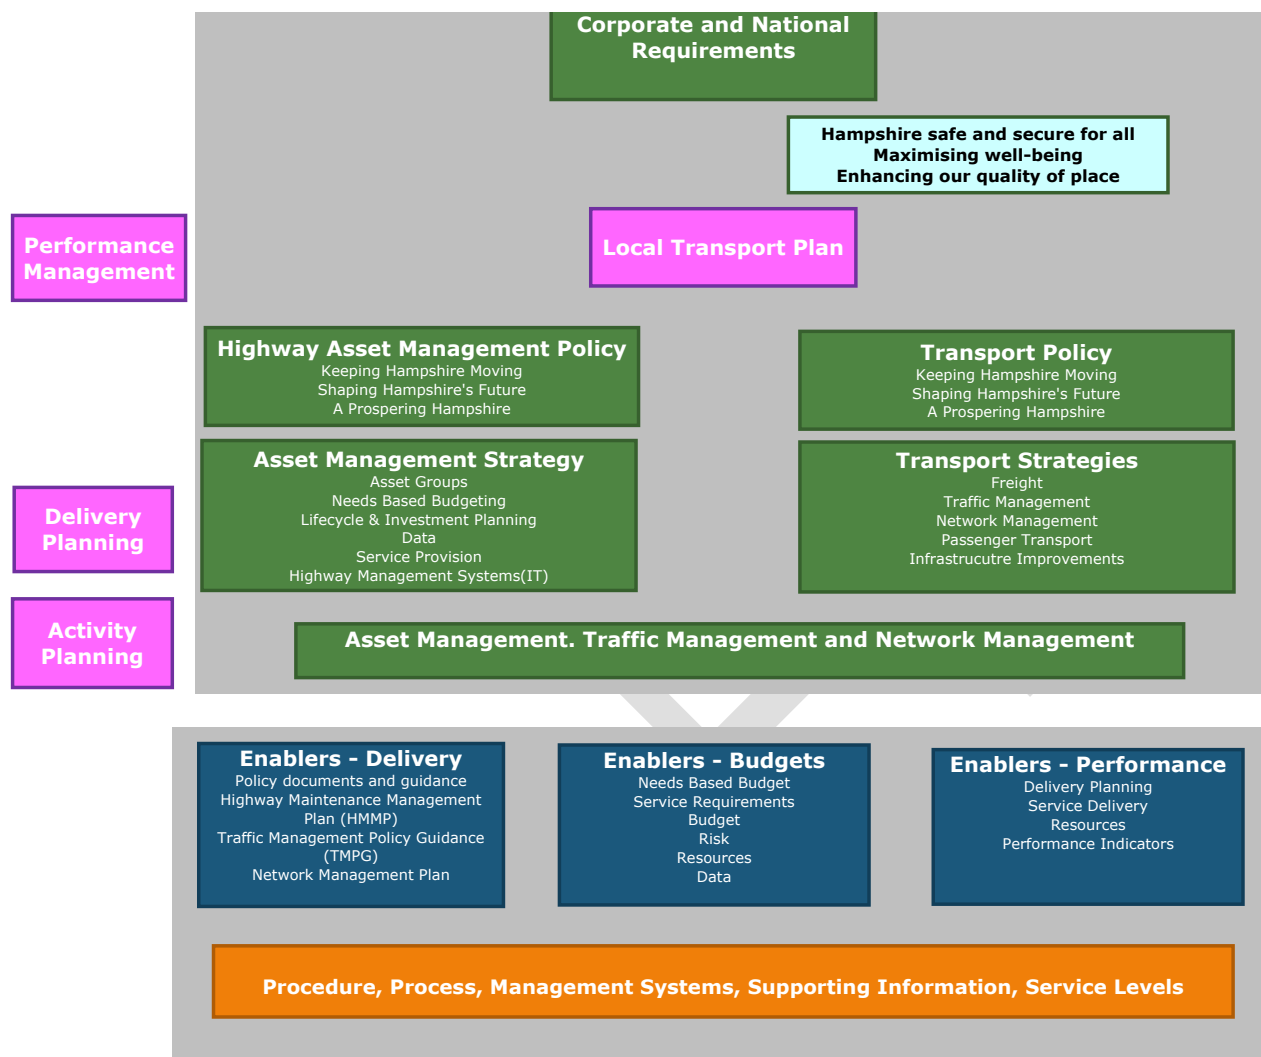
Corporate and National Requirements

Hampshire safe and secure for all
Maximising well-being
Enhancing our quality of place

Performance Management

Local Transport Plan

Highway Asset Management Policy
Keeping Hampshire Moving
Shaping Hampshire's Future
A Prospering Hampshire

Transport Policy
Keeping Hampshire Moving
Shaping Hampshire's Future
A Prospering Hampshire

Delivery Planning

Asset Management Strategy
Asset Groups
Needs Based Budgeting
Lifecycle & Investment Planning
Data
Service Provision
Highway Management Systems(IT)

Transport Strategies
Freight
Traffic Management
Network Management
Passenger Transport
Infrastrucutre Improvements

Activity Planning

Asset Management. Traffic Management and Network Management

Enablers - Delivery
Policy documents and guidance
Highway Maintenance Management Plan (HMMP)
Traffic Management Policy Guidance (TMPG)
Network Management Plan

Enablers - Budgets
Needs Based Budget
Service Requirements
Budget
Risk
Resources
Data

Enablers - Performance
Delivery Planning
Service Delivery
Resources
Performance Indicators

Procedure, Process, Management Systems, Supporting Information, Service Levels